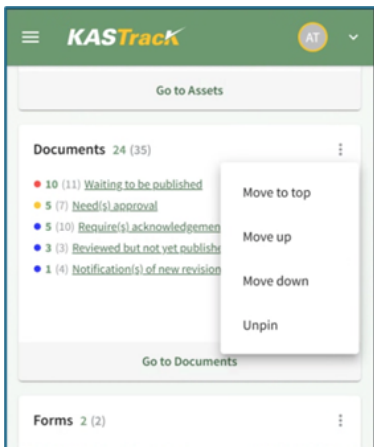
KASTrack

AT

Go to Assets

Documents 24 (35)

10 (11) Waiting to be published
5 (7) Need(s) approval
5 (10) Require(s) acknowledgemen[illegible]
3 (3) Reviewed but not yet publishe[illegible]
1 (4) Notification(s) of new revisio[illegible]

Move to top
Move up
Move down
Unpin

Go to Documents

Forms 2 (2)